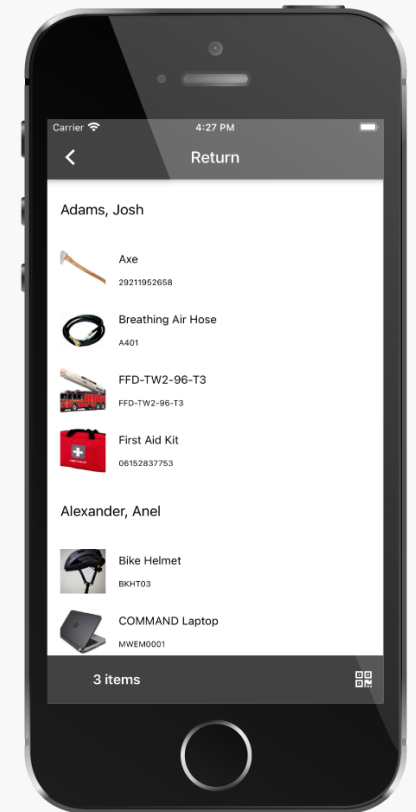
Carrier
4:27 PM

Return

Adams, Josh

Axe
29211952658

Breathing Air Hose
A401

FFD-TW2-96-T3
FFD-TW2-96-T3

First Aid Kit
06152837753

Alexander, Anel

Bike Helmet
BKHT03

COMMAND Laptop
MWEM0001

3 items